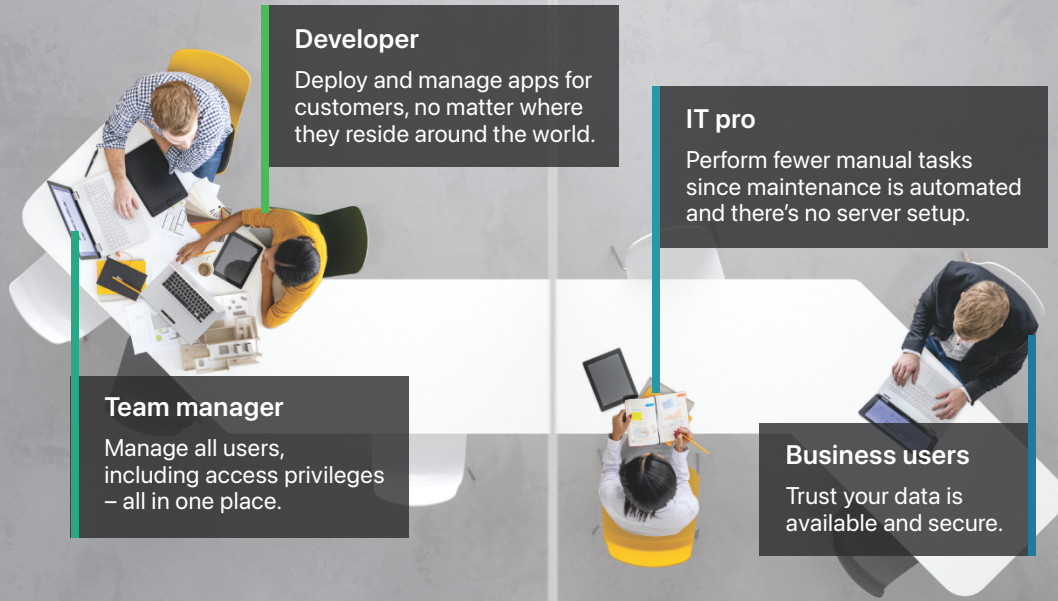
Developer

Deploy and manage apps for customers, no matter where they reside around the world.

IT pro

Perform fewer manual tasks since maintenance is automated and there’s no server setup.

Team manager

Manage all users, including access privileges – all in one place.

Business users

Trust your data is available and secure.